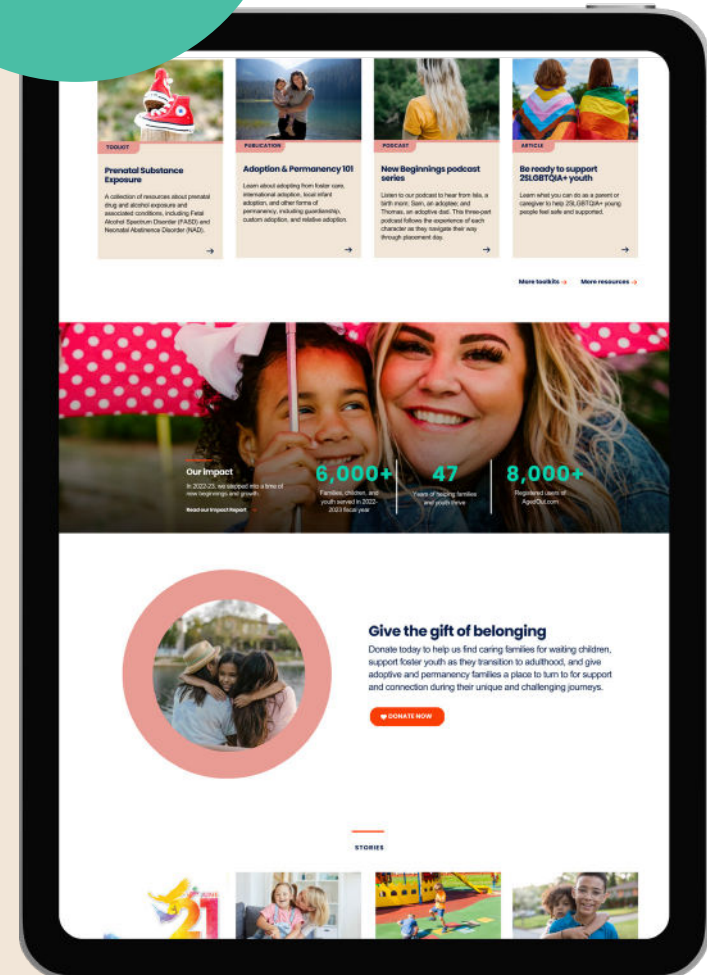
TOOLKIT

Prenatal Substance Exposure

A collection of resources about prenatal drug and alcohol exposure and associated conditions, including Fetal Alcohol Spectrum Disorder (FASD) and Neonatal Abstinence Disorder (NAD).

PUBLICATION

Adoption & Permanency 101

Learn about adopting from foster care, international adoption, local infant adoption, and other forms of permanency, including guardianship, custom adoption, and relative adoption.

PODCAST

New Beginnings podcast series

Listen to our podcast to hear from Isla, a birth mom; Sam, an adoptee; and Thomas, an adoptive dad. This three-part podcast follows the experience of each character as they navigate their way through placement day.

ARTICLE

Be ready to support 2SLGBTQIA+ youth

Learn what you can do as a parent or caregiver to help 2SLGBTQIA+ young people feel safe and supported.

More toolkits → More resources →

Our Impact

In 2022-23, we stepped into a time of new beginnings and growth.

Read our Impact Report

6,000+
Families, children, and youth served in 2022-2023 fiscal year

47
Years of helping families and youth thrive

8,000+
Registered users at AgedOut.com

Give the gift of belonging

Donate today to help us find caring families for waiting children, support foster youth as they transition to adulthood, and give adoptive and permanency families a place to turn to for support and connection during their unique and challenging journeys.

DONATE NOW

STORIES

21